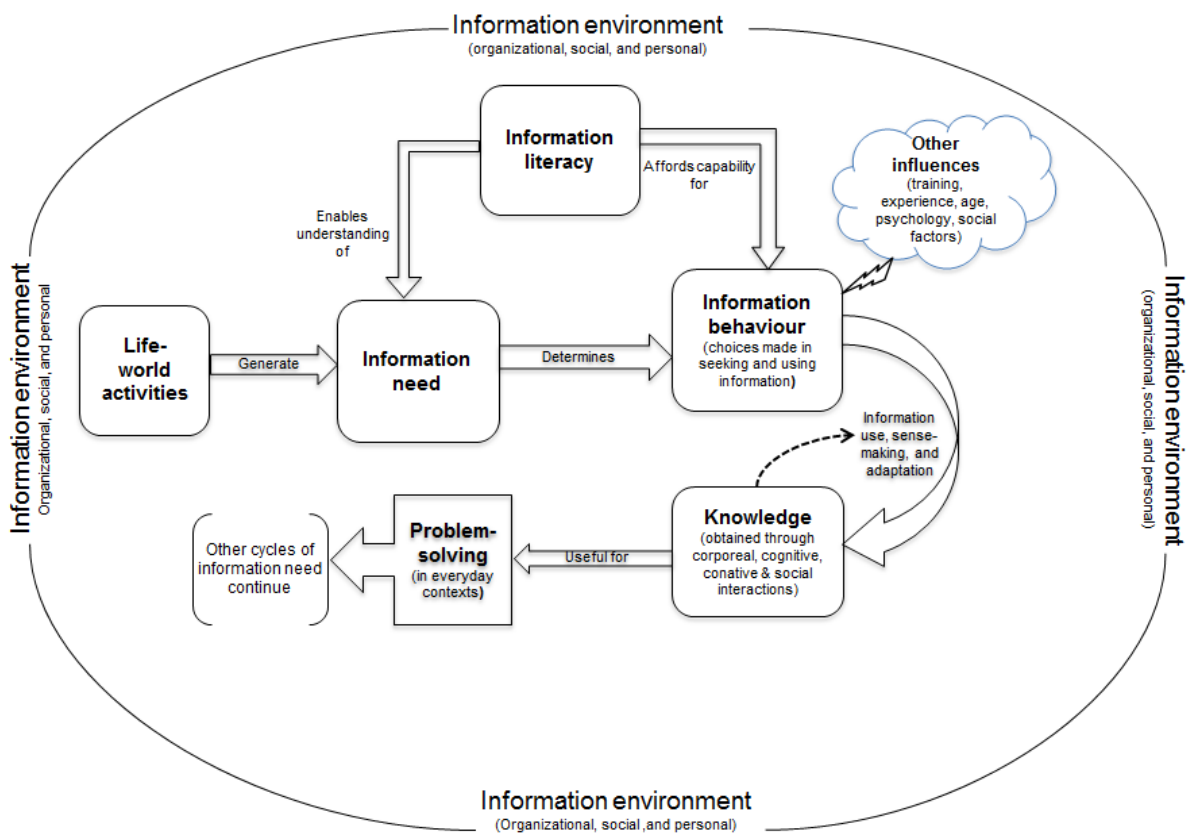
Information environment
(organizational, social, and personal)

Information environment
Organizational, social, and personal

Information environment
(organizational, social, and personal)

Information literacy

Enables understanding of

Affords capability for

Other influences
(training, experience, age, psychology, social factors)

Life-world activities

Generate

Information need

Determines

Information behaviour
(choices made in seeking and using information)

Information use, sense-making, and adaptation

Knowledge
(obtained through corporeal, cognitive, conative & social interactions)

Useful for

Problem-solving
(in everyday contexts)

Other cycles of information need continue

Information environment
(Organizational, social ,and personal)